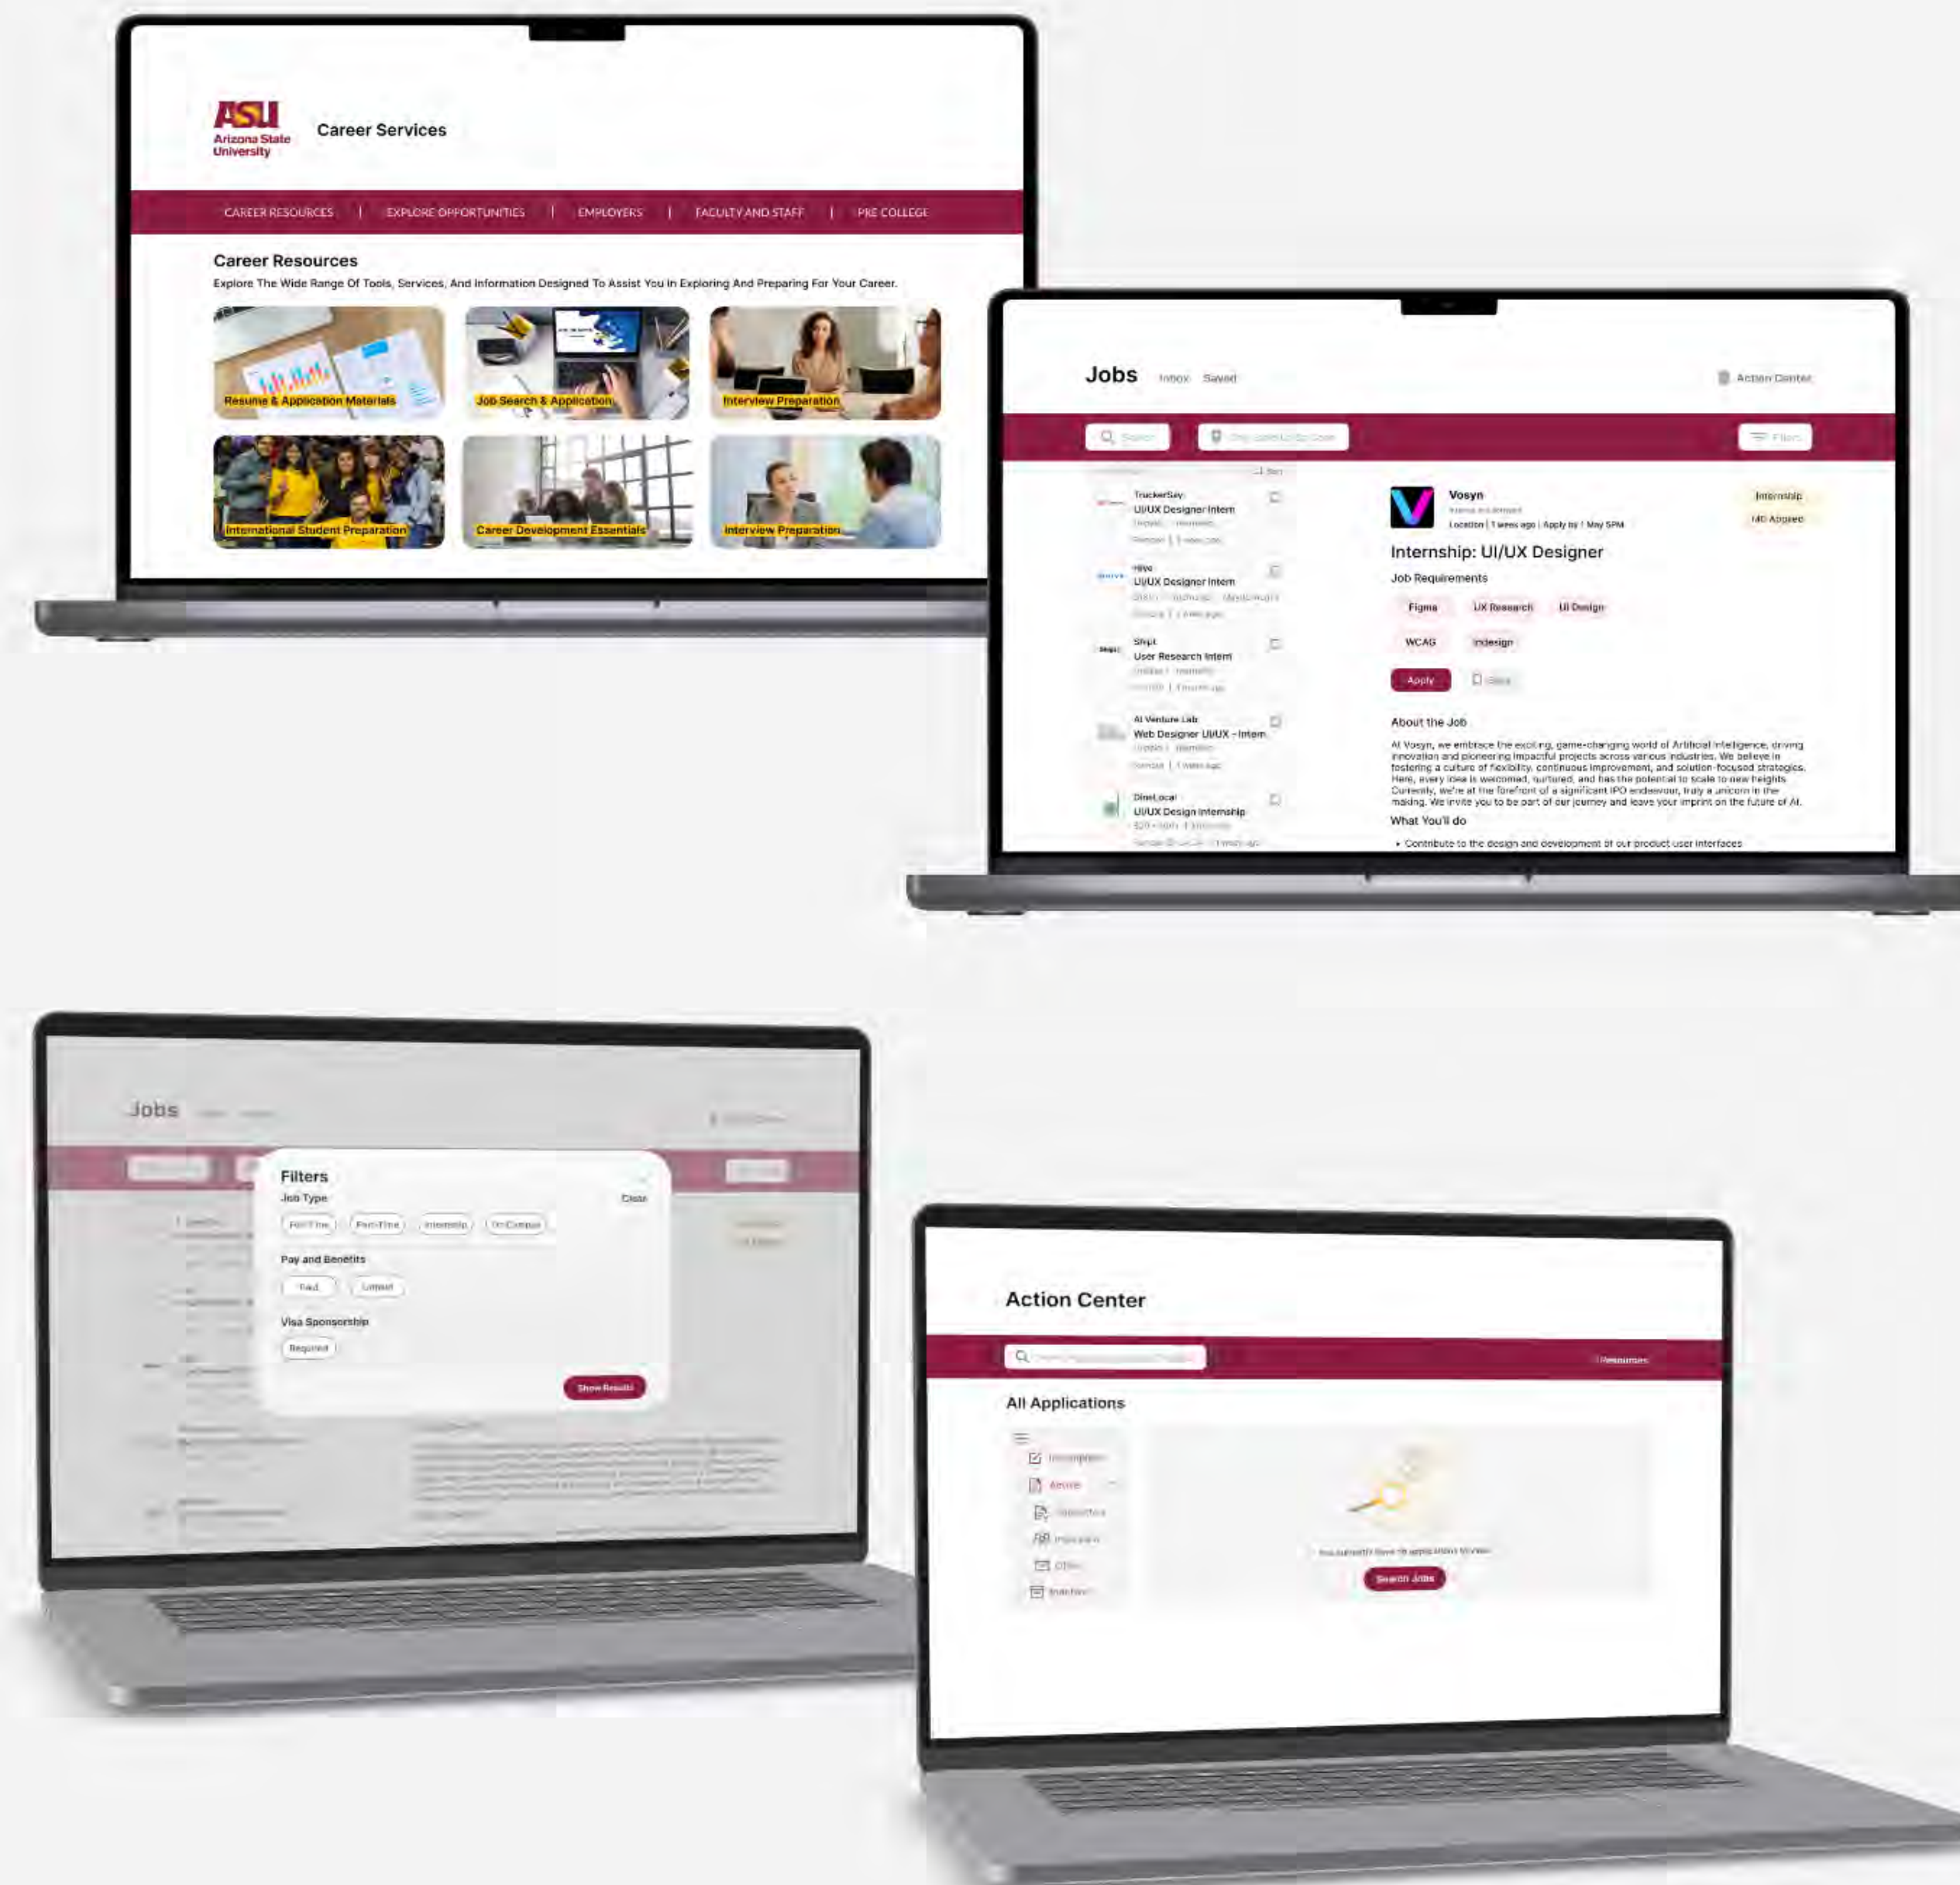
ASU Arizona State University

Career Services

CAREER RESOURCES | EXPLORE OPPORTUNITIES | EMPLOYERS | FACULTY AND STAFF | PRE COLLEGE

Career Resources

Explore The Wide Range Of Tools, Services, And Information Designed To Assist You In Exploring And Preparing For Your Career.

Resume & Application Materials

Job Search & Application

Interview Preparation

International Student Preparation

Career Development Essentials

Interview Preparation

Jobs Inbox Saved

Action Center

Search

Filters

TruckerSay
UI/UX Designer Intern

Hive
UI/UX Designer Intern

Shipt
User Research Intern

AI Venture Lab
Web Designer UI/UX - Intern

DineLocal
UI/UX Design Internship

Vosyn
Location | 1 weeks ago | Apply by | May 5PM

Internship
140 Applied

Internship: UI/UX Designer

Job Requirements

Figma
UX Research
UI Design
WCAG
Indesign

Apply

About the Job

At Vosyn, we embrace the exciting, game-changing world of Artificial Intelligence, driving innovation and pioneering impactful projects across various industries. We believe in fostering a culture of flexibility, continuous improvement, and solution-focused strategies. Here, every idea is welcomed, nurtured, and has the potential to scale to new heights. Currently, we're at the forefront of a significant IPO endeavour, truly a unicorn in the making. We invite you to be part of our journey and leave your imprint on the future of AI.

What You'll do

• Contribute to the design and development of our product user interfaces

Jobs

Filters
Job Type
Close
Full-Time
Part-Time
Internship
On-Campus

Pay and Benefits
Paid
Unpaid

Visa Sponsorship
Required

Show Results

Action Center

Resources

All Applications

Search Jobs